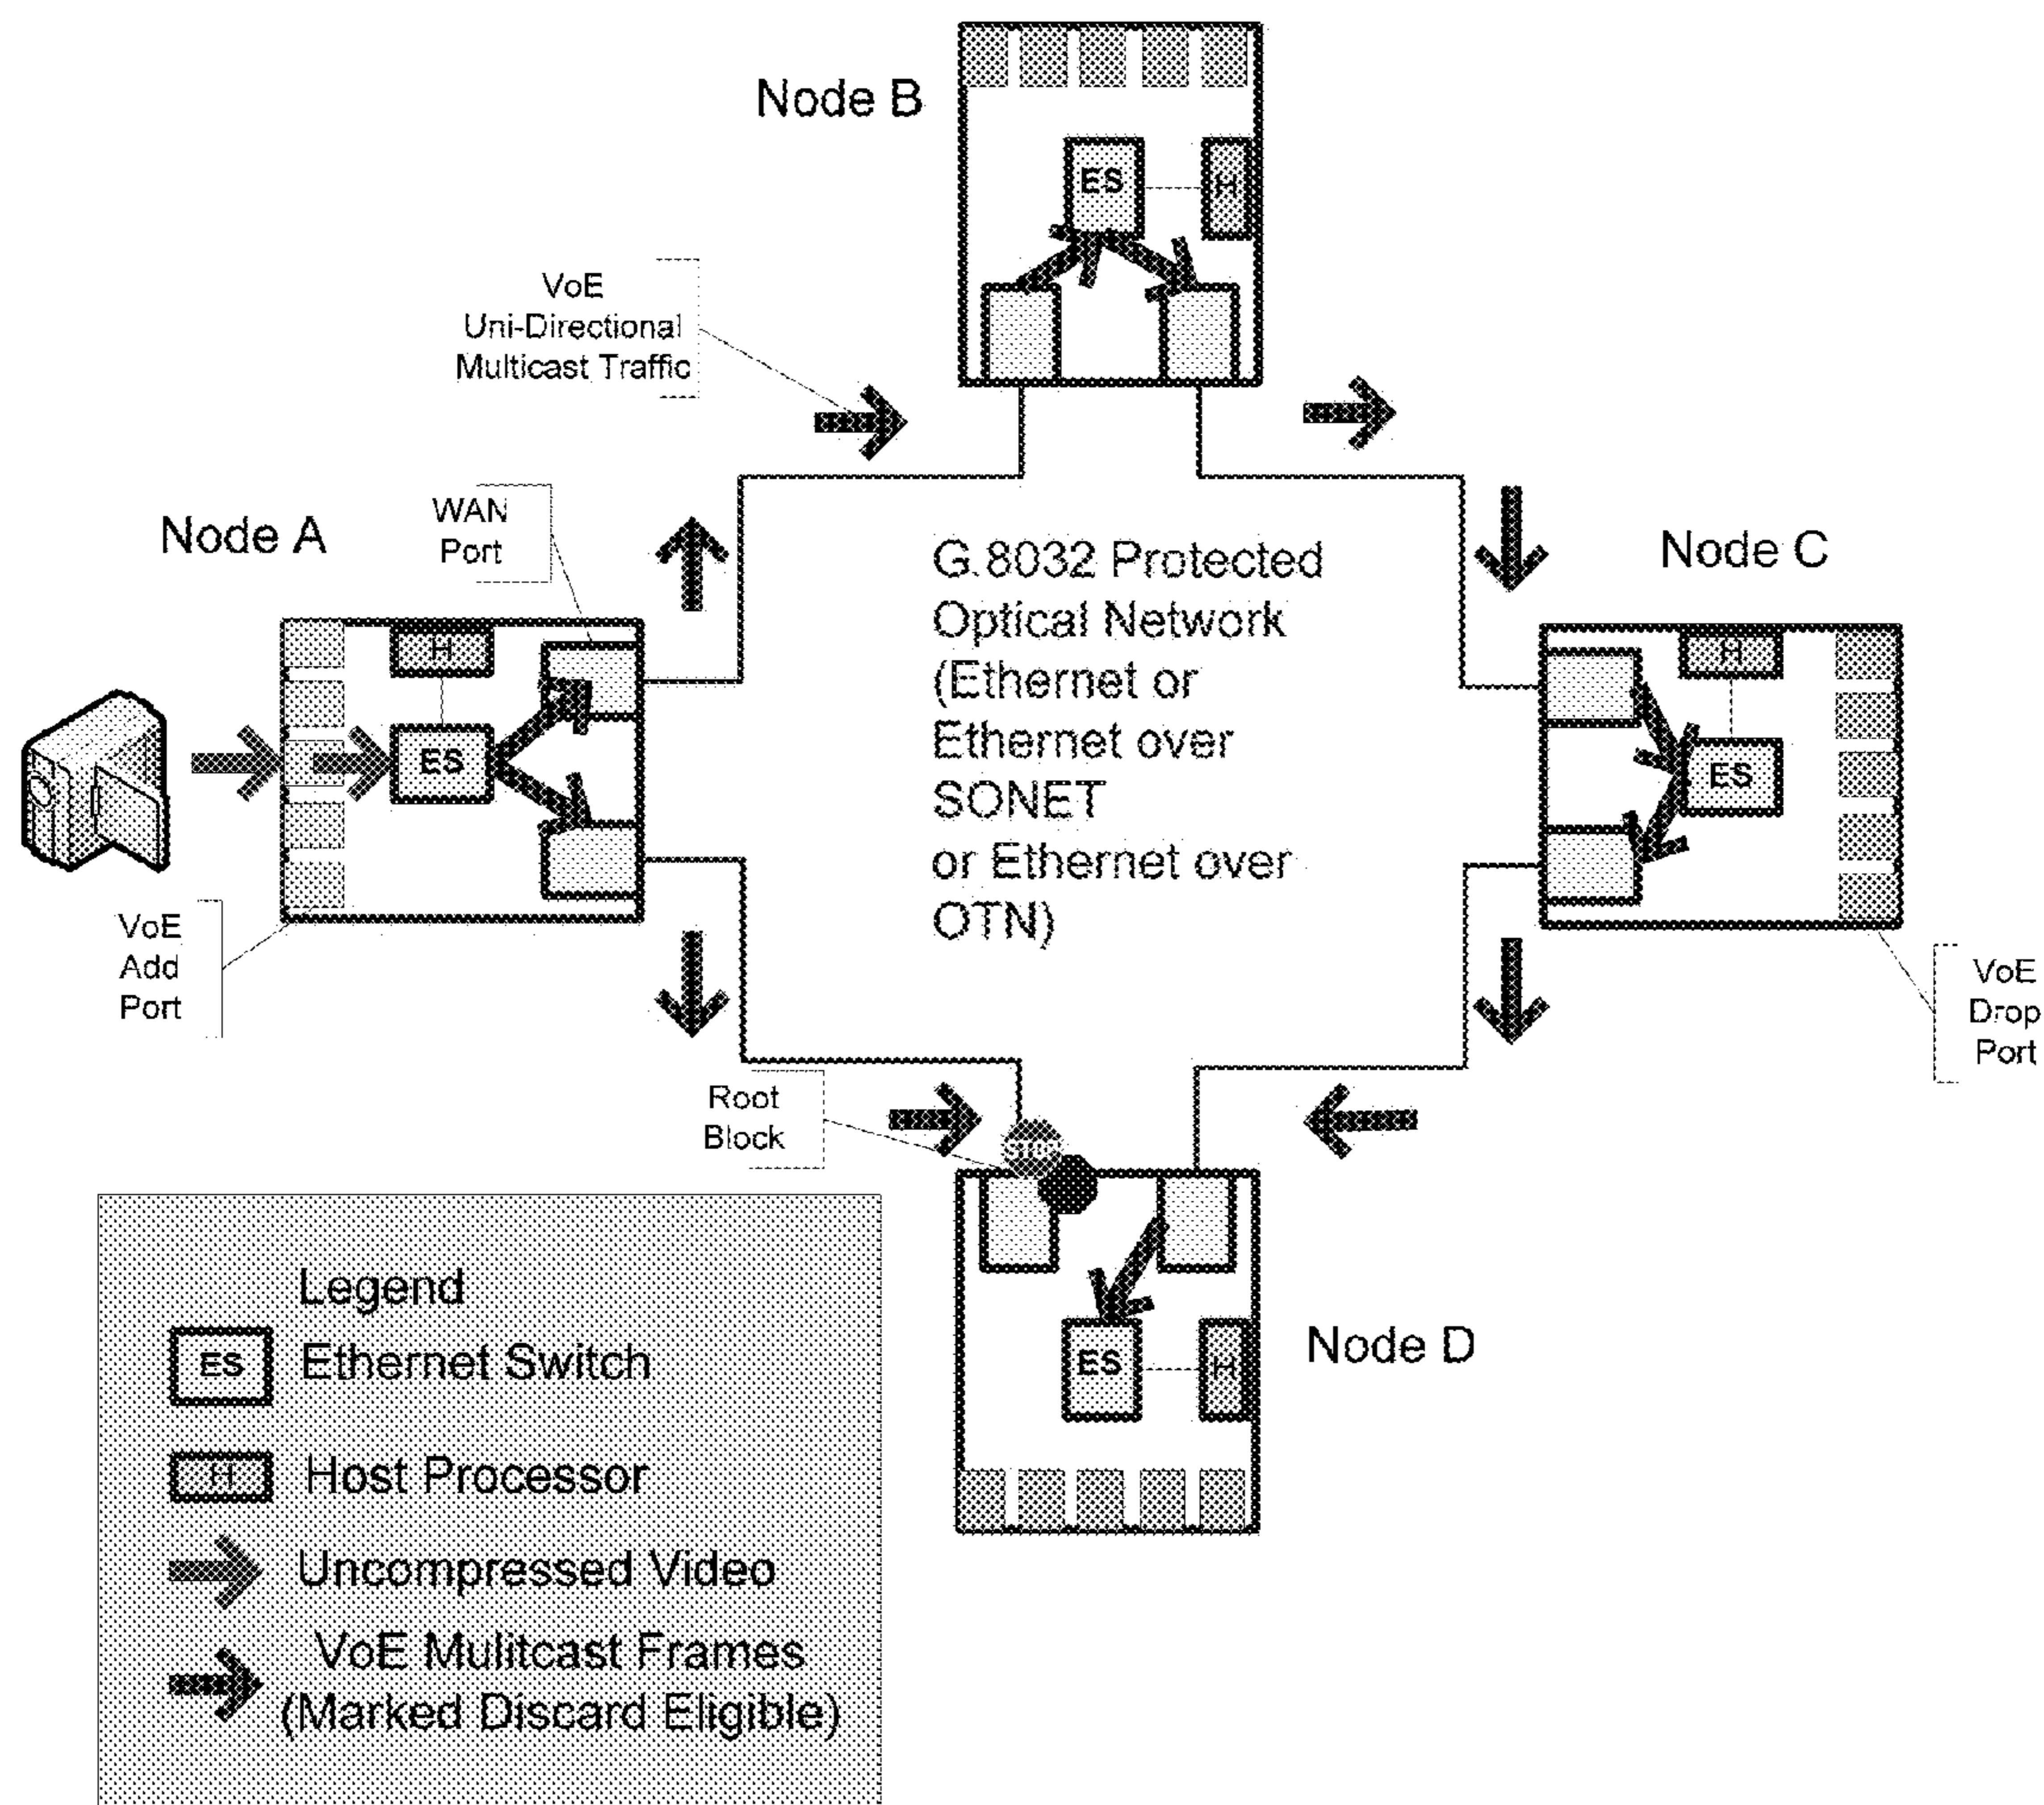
Node B

ES

H

VoE Uni-Directional Multicast Traffic

Node A

WAN Port

H

ES

G.8032 Protected Optical Network (Ethernet or Ethernet over SONET or Ethernet over OTN)

Node C

H

ES

VoE Add Port

VoE Drop Port

Root Block

STOP

Node D

ES

H

Legend

ES Ethernet Switch

H Host Processor

Uncompressed Video

VoE Mulitcast Frames (Marked Discard Eligible)